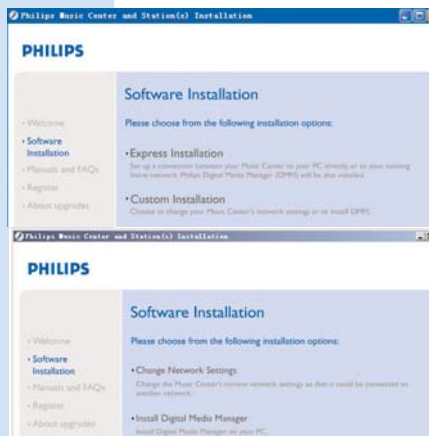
Philips Music Center and Station(s) Installation

PHILIPS

• Welcome
• Software Installation
• Manuals and FAQs
• Register
• About upgrades

Software Installation

Please choose from the following installation options:

• Express Installation
Set up a connection between your Music Center to your PC directly or to your existing home network. Philips Digital Media Manager (DMM) will be also installed.

• Custom Installation
Choose to change your Music Center's network settings or to install DMM.

Philips Music Center and Station(s) Installation

PHILIPS

• Welcome
• Software Installation
• Manuals and FAQs
• Register
• About upgrades

Software Installation

Please choose from the following installation options:

• Change Network Settings
Change the Music Center's current network settings so that it could be connected to another network.

• Install Digital Media Manager
Install Digital Media Manager on your PC.